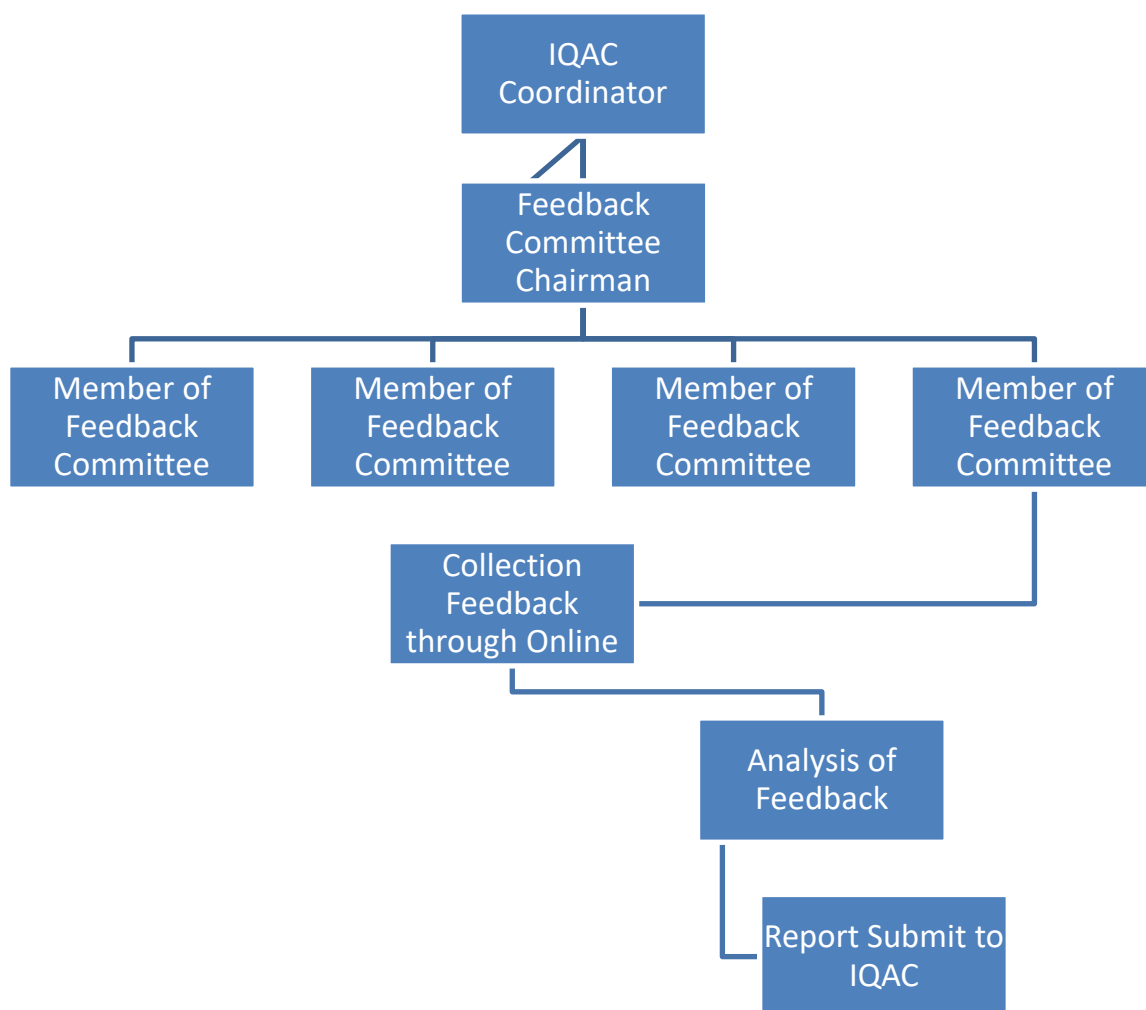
IQAC Coordinator

Feedback Committee Chairman

Member of Feedback Committee

Member of Feedback Committee

Member of Feedback Committee

Member of Feedback Committee

Collection Feedback through Online

Analysis of Feedback

Report Submit to IQAC